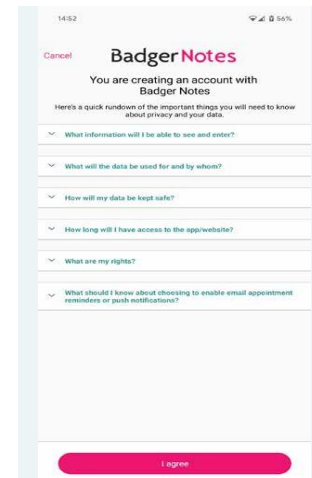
14:52

56%

Cancel

Badger Notes

You are creating an account with Badger Notes

Here's a quick rundown of the important things you will need to know about privacy and your data.

What information will I be able to see and enter?

What will the data be used for and by whom?

How will my data be kept safe?

How long will I have access to the app/website?

What are my rights?

What should I know about choosing to enable email appointment reminders or push notifications?

I agree